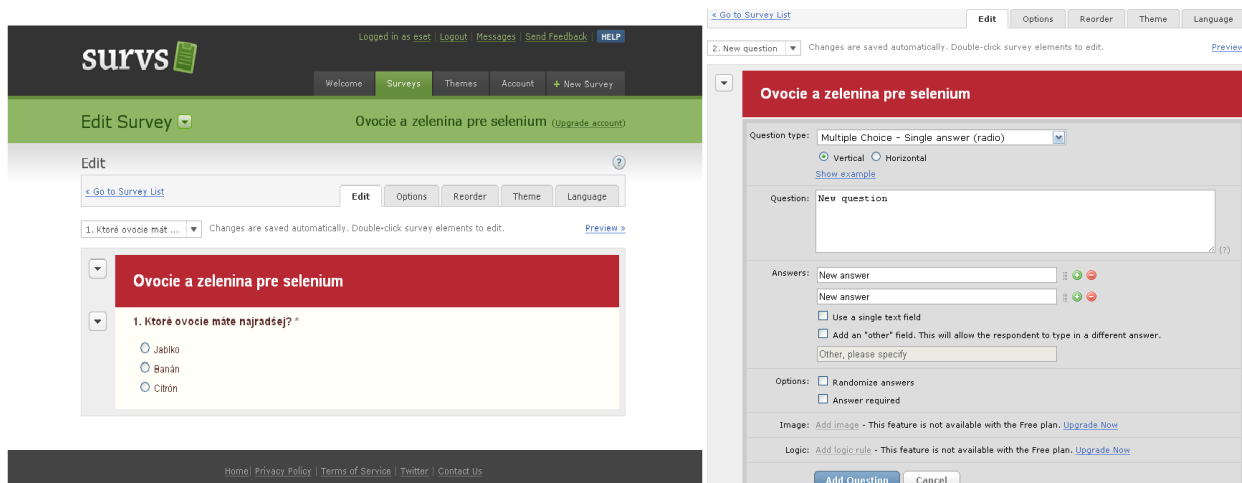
survs

Logged in as eset | Logout | Messages | Send Feedback | HELP

Welcome | Surveys | Themes | Account | + New Survey

Edit Survey

Ovocie a zelenina pre selenium (Upgrade account)

Edit

?

« Go to Survey List

Edit | Options | Reorder | Theme | Language

1. Ktoré ovocie mát ...

Changes are saved automatically. Double-click survey elements to edit.

Preview »

Ovocie a zelenina pre selenium

1. Ktoré ovocie máte najradšej? *

Jablko

Banán

Citrón

Home | Privacy Policy | Terms of Service | Twitter | Contact Us

« Go to Survey List

Edit | Options | Reorder | Theme | Language

2. New question

Changes are saved automatically. Double-click survey elements to edit.

Preview

Ovocie a zelenina pre selenium

Question type: Multiple Choice - Single answer (radio)

Vertical Horizontal

Show example

Question: New question

(?)

Answers: New answer

New answer

Use a single text field

Add an "other" field. This will allow the respondent to type in a different answer.

Other, please specify

Options: Randomize answers

Answer required

Image: Add image - This feature is not available with the Free plan. Upgrade Now

Logic: Add logic rule - This feature is not available with the Free plan. Upgrade Now

Add Question | Cancel